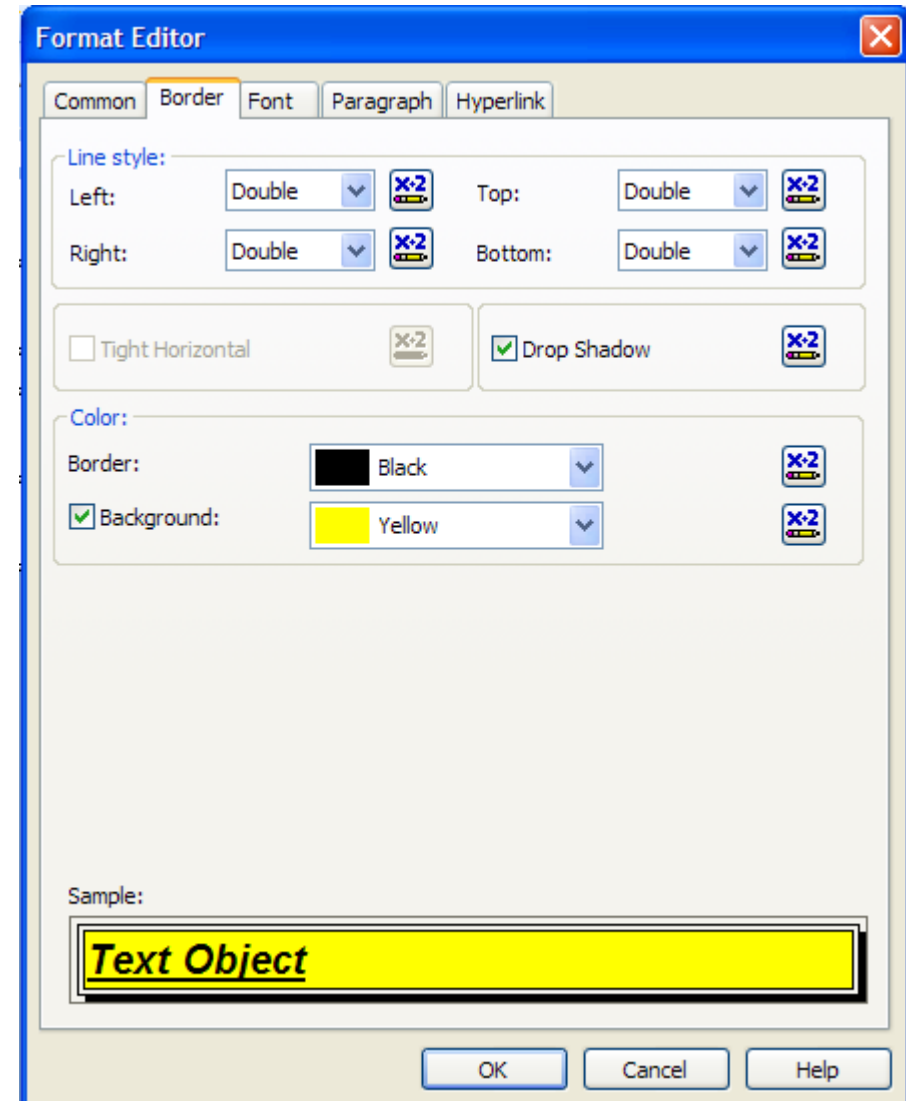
Format Editor

Common | Border | Font | Paragraph | Hyperlink

Line style:

Left: Double

Top: Double

Right: Double

Bottom: Double

Tight Horizontal

Drop Shadow

Color:

Border: Black

Background: Yellow

Sample:

Text Object

OK Cancel Help